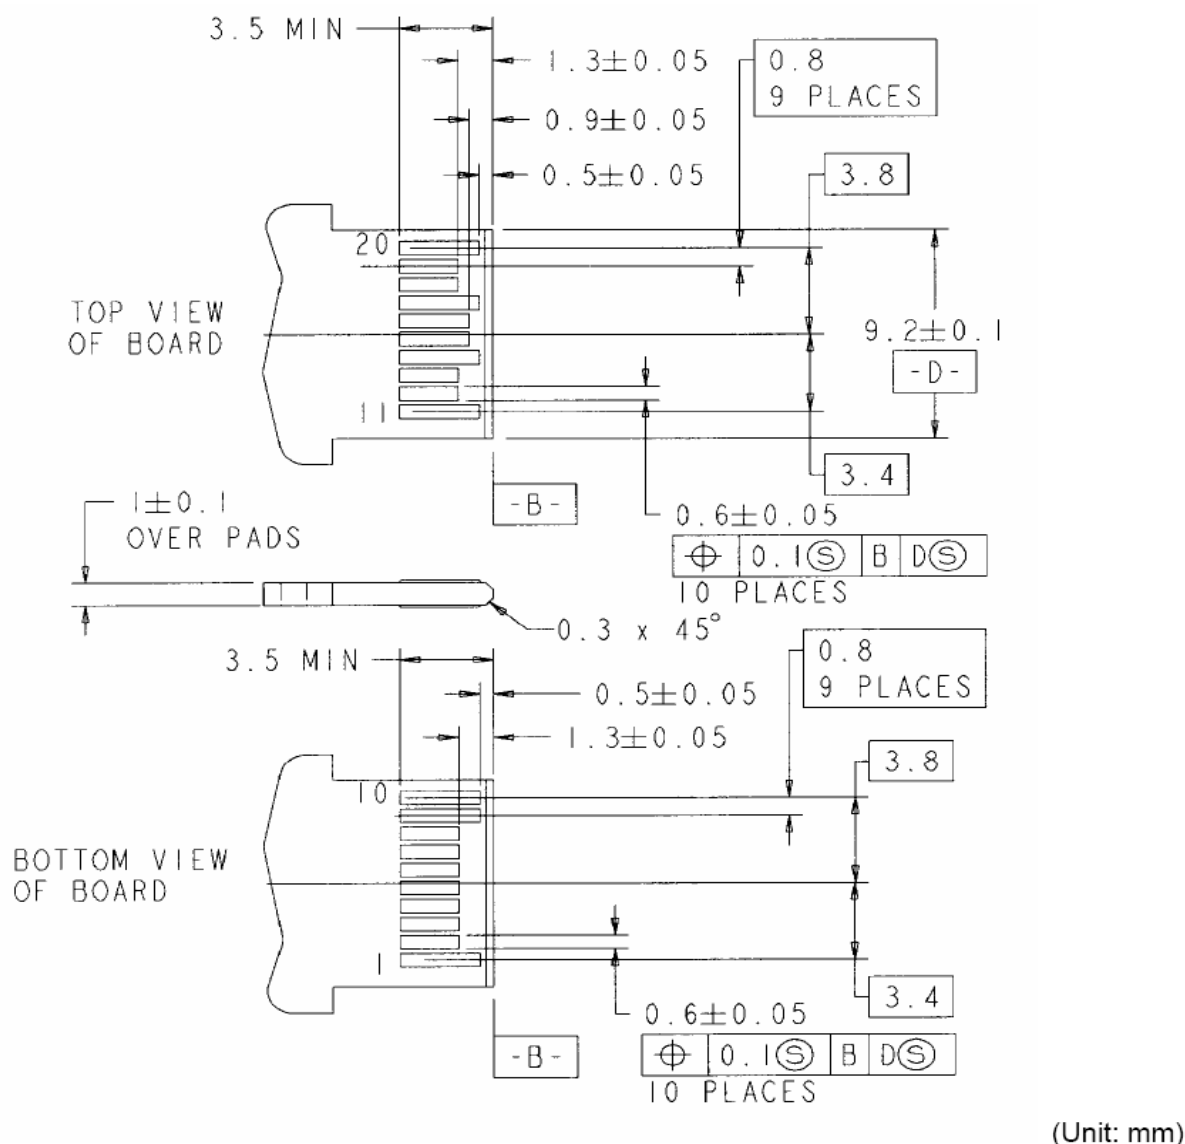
3.5 MIN
$1.3\pm0.05$
0.8
9 PLACES
$0.9\pm0.05$
$0.5\pm0.05$
3.8
20
TOP VIEW OF BOARD
$9.2\pm0.1$
-D-
11
3.4
-B-
$0.6\pm0.05$
$\oplus$ | 0.1Ⓢ | B | DⓈ
10 PLACES
$1\pm0.1$
OVER PADS
$0.3 \times 45°$
3.5 MIN
0.8
9 PLACES
$0.5\pm0.05$
$1.3\pm0.05$
3.8
10
BOTTOM VIEW OF BOARD
1
3.4
$0.6\pm0.05$
-B-
$\oplus$ | 0.1Ⓢ | B | DⓈ
10 PLACES
(Unit: mm)